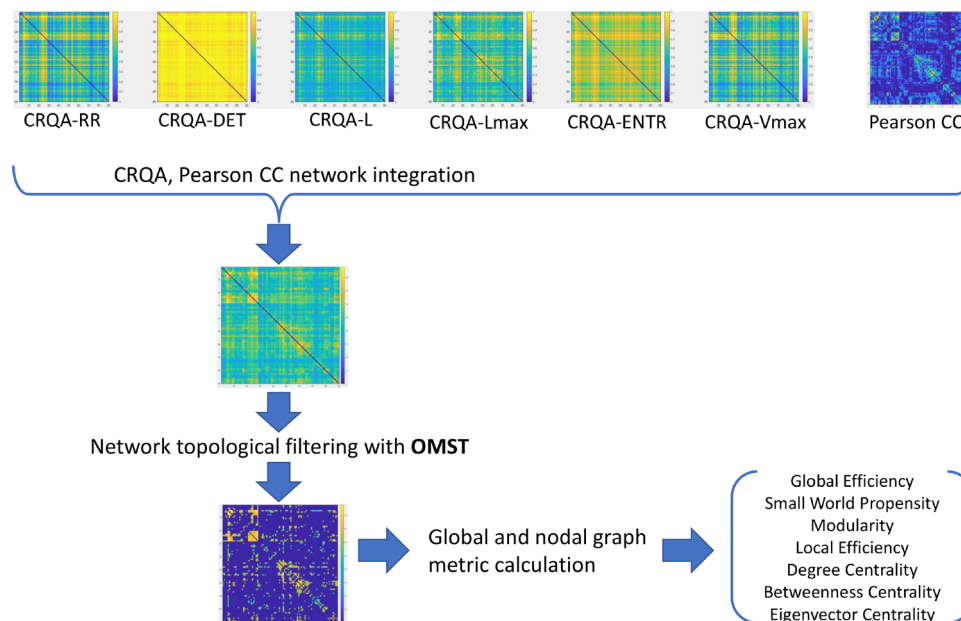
CRQA-RR CRQA-DET CRQA-L CRQA-Lmax CRQA-ENTR CRQA-Vmax Pearson CC

CRQA, Pearson CC network integration

Network topological filtering with **OMST**

Global and nodal graph metric calculation

Global Efficiency
Small World Propensity
Modularity
Local Efficiency
Degree Centrality
Betweenness Centrality
Eigenvector Centrality